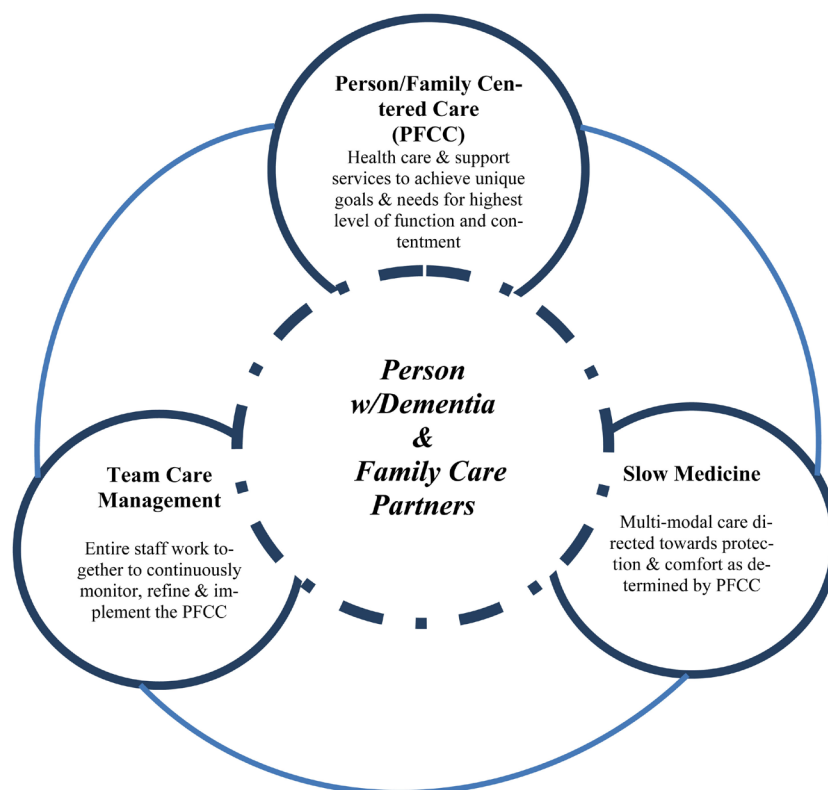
Person/Family Centered Care (PFCC)
Health care & support services to achieve unique goals & needs for highest level of function and contentment

Person w/Dementia & Family Care Partners

Team Care Management
Entire staff work together to continuously monitor, refine & implement the PFCC

Slow Medicine
Multi-modal care directed towards protection & comfort as determined by PFCC